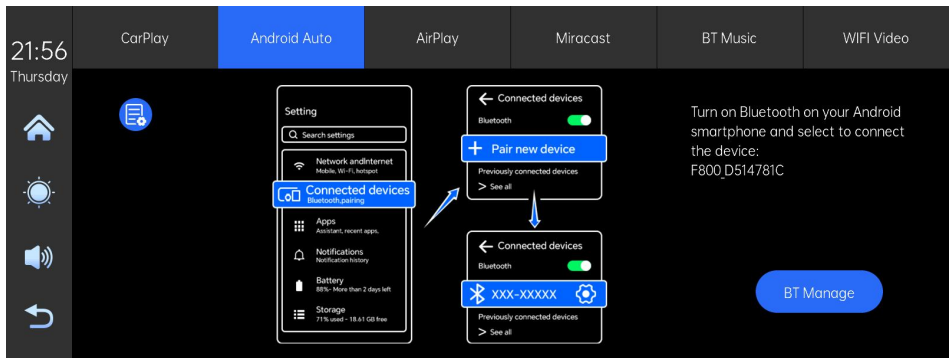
21:56
Thursday

CarPlay | Android Auto | AirPlay | Miracast | BT Music | WIFI Video

Setting
Search settings
Network andInternet
Mobile, Wi-Fi, hotspot
Connected devices
Bluetooth,pairing
Apps
Assistant, recent apps.
Notifications
Notification history
Battery
88%- More than 2 days left
Storage
71% used - 18.61 GB free

Connected devices
Bluetooth
Pair new device
Previously connected devices
See all

Connected devices
Bluetooth
XXX-XXXXX
Previously connected devices
See all

Turn on Bluetooth on your Android smartphone and select to connect the device:
F800_D514781C

BT Manage